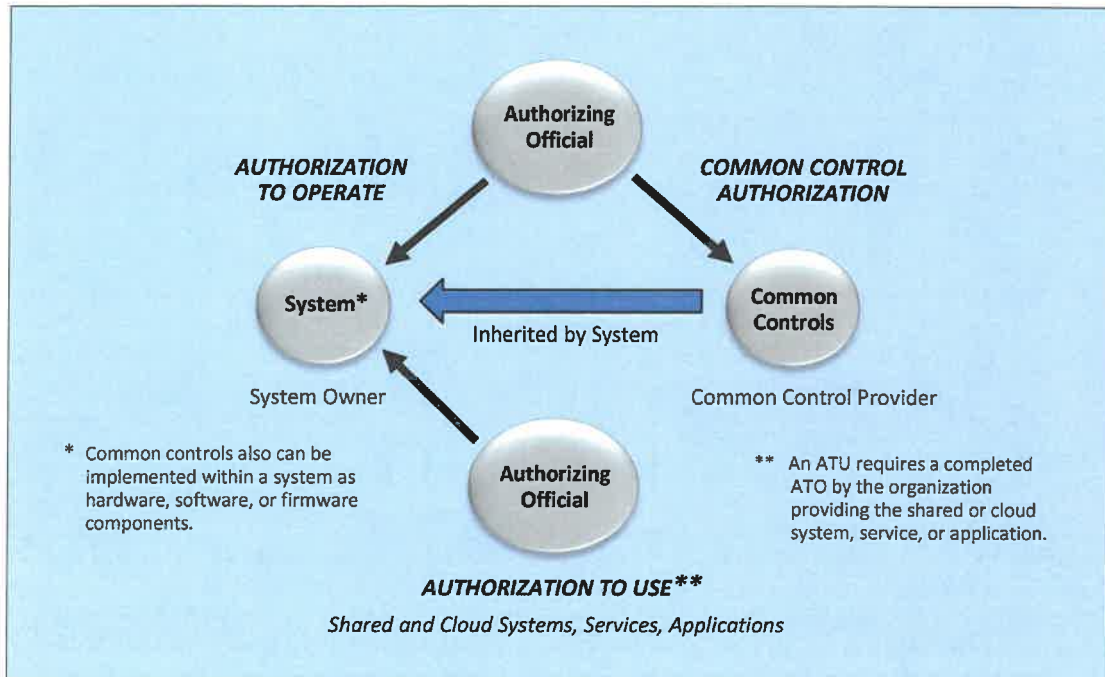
Authorizing Official

AUTHORIZATION TO OPERATE

COMMON CONTROL AUTHORIZATION

System*

Inherited by System

Common Controls

System Owner

Common Control Provider

* Common controls also can be implemented within a system as hardware, software, or firmware components.

Authorizing Official

** An ATU requires a completed ATO by the organization providing the shared or cloud system, service, or application.

AUTHORIZATION TO USE**

Shared and Cloud Systems, Services, Applications